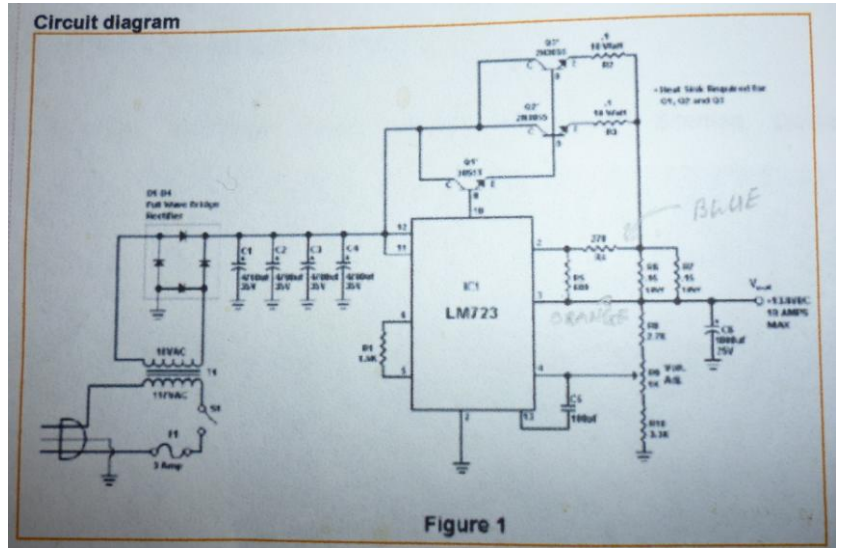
Circuit diagram

Q3*
2N3055
.1
10 Watt
R3

* Heat Sink Required for Q1, Q2 and Q3

Q2*
2N3055
.1
10 Watt
R2

Q1*
2N3055

D1-D4
Full Wave Bridge
Rectifier

C1
4700uf
35V

C2
4700uf
35V

C3
4700uf
35V

C4
4700uf
35V

12
11
10
2
3
6
5
4
13
7

IC1
LM723

270
R4

R5
680

R6
.15
1W

R7
.15
1W

BLUE

ORANGE

$V_{out}$
+13.8VDC
10 AMPS
MAX

C6
1000uf
25V

R8
2.7K

R9
5K
Volt.
Adj.

R10
3.3K

R1
1.5K

C5
100pf

18VAC
T1
115VAC

S1

F1
3 Amp

Figure 1